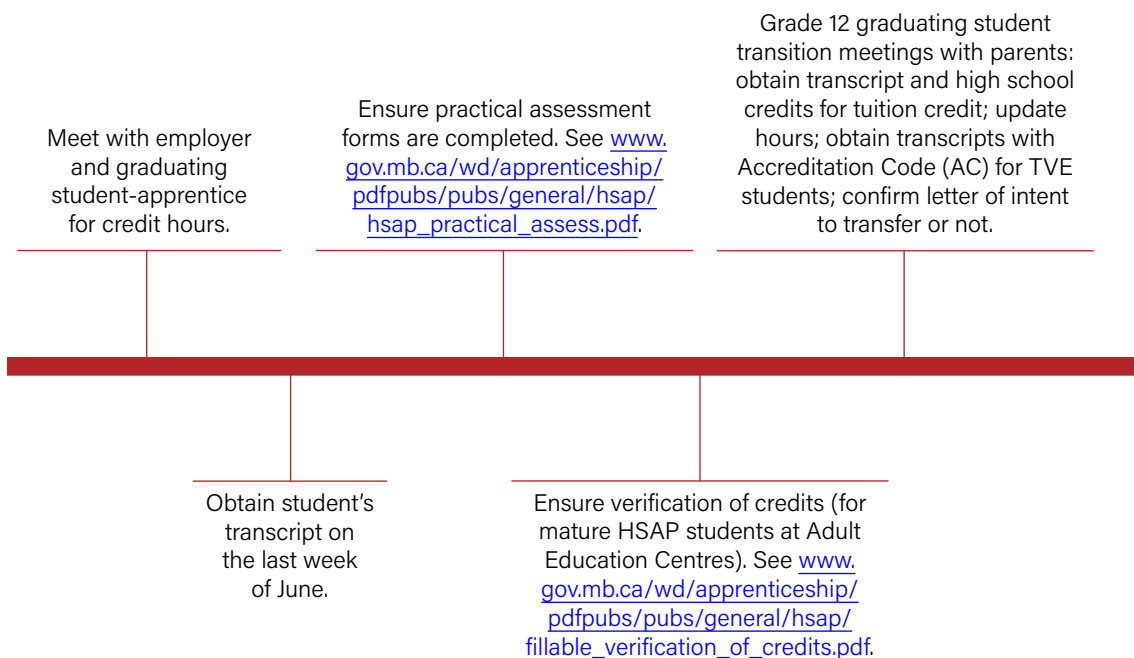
Meet with employer and graduating student-apprentice for credit hours.

Ensure practical assessment forms are completed. See www.gov.mb.ca/wd/apprenticeship/pdfpubs/pubs/general/hsap/hsap_practical_assess.pdf.

Grade 12 graduating student transition meetings with parents: obtain transcript and high school credits for tuition credit; update hours; obtain transcripts with Accreditation Code (AC) for TVE students; confirm letter of intent to transfer or not.

Obtain student's transcript on the last week of June.

Ensure verification of credits (for mature HSAP students at Adult Education Centres). See www.gov.mb.ca/wd/apprenticeship/pdfpubs/pubs/general/hsap/fillable_verification_of_credits.pdf.